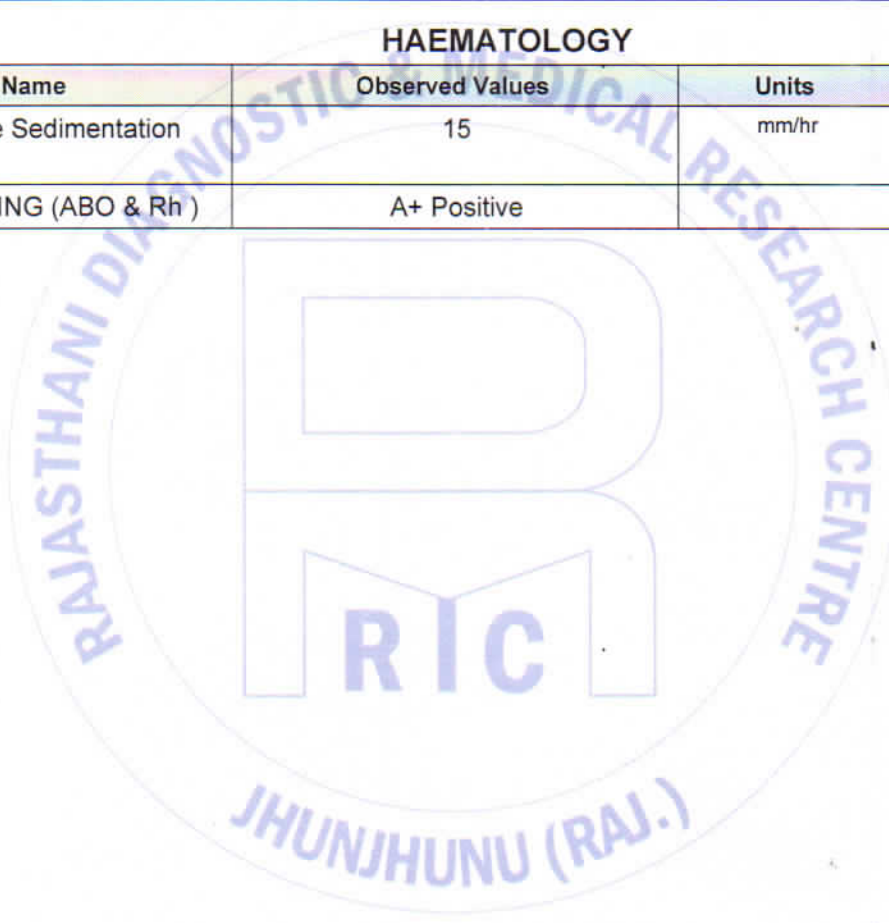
HAEMATOLOGY

| Name | Observed Values | Units |
|---|---|---|
| e Sedimentation | 15 | mm/hr |
| ING (ABO & Rh ) | A+ Positive | |

RAJASTHANI DIAGNOSTIC & MEDICAL RESEARCH CENTRE

RIC

JHUNJHUNU (RAJ.)